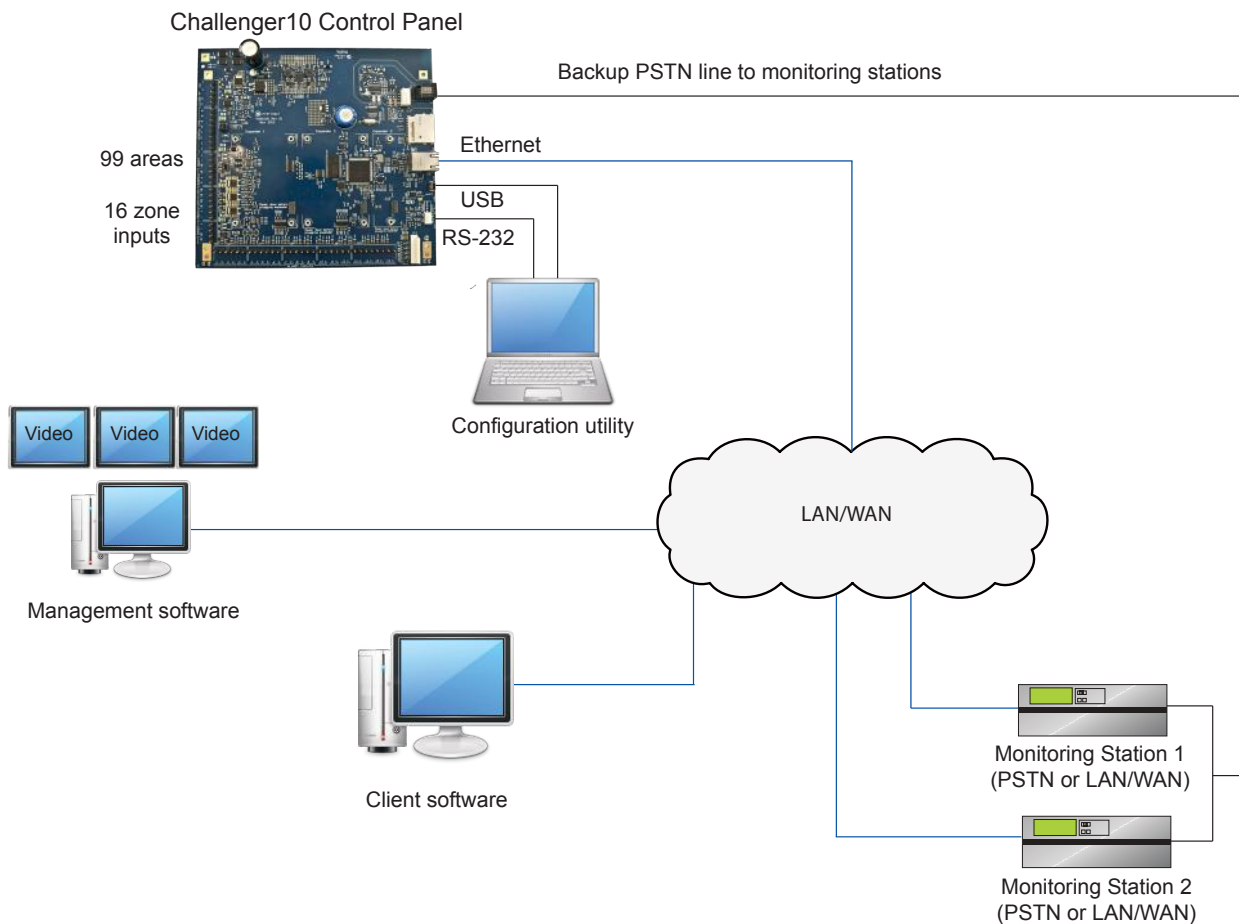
Challenger10 Control Panel

Backup PSTN line to monitoring stations

99 areas

16 zone inputs

Ethernet

USB

RS-232

Configuration utility

Video

Video

Video

Management software

LAN/WAN

Client software

Monitoring Station 1
(PSTN or LAN/WAN)

Monitoring Station 2
(PSTN or LAN/WAN)